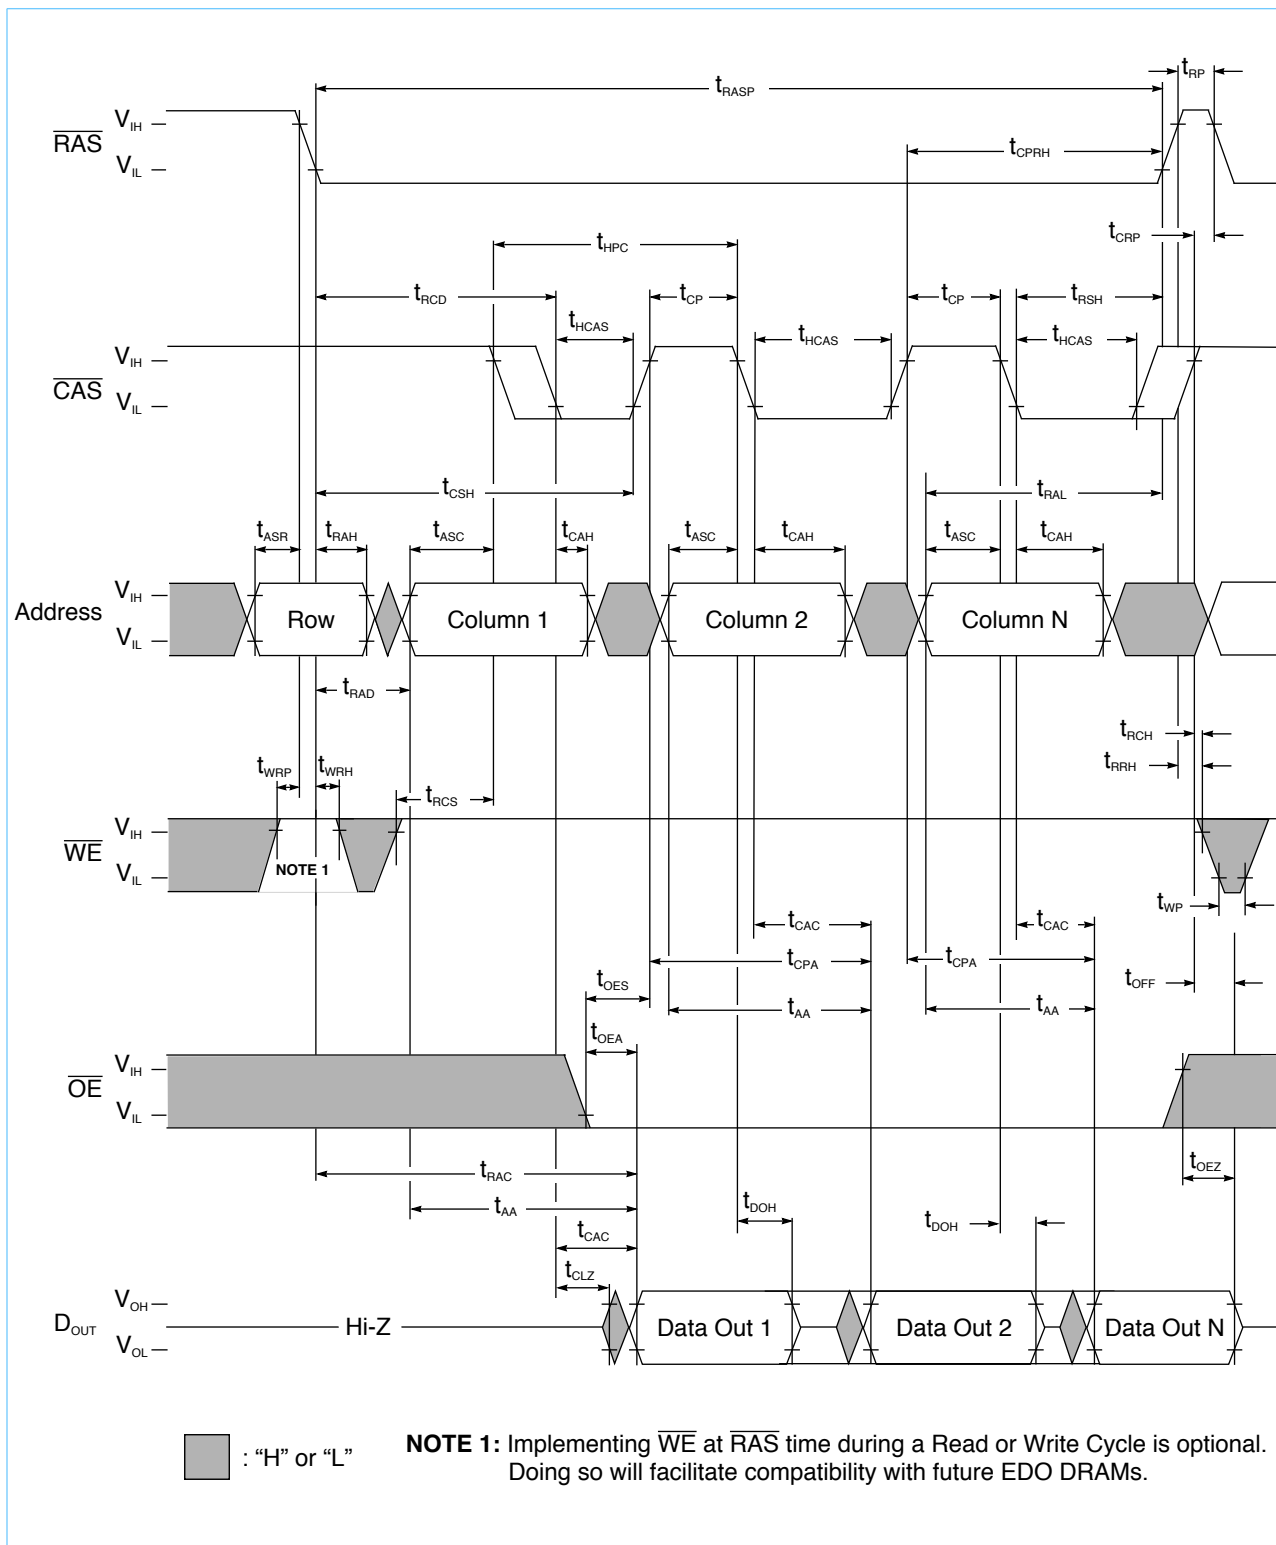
$t_{RP}$

$t_{RASP}$

$\overline{RAS}$ $V_{IH}$ $V_{IL}$

$t_{CPRH}$

$t_{CRP}$

$t_{HPC}$

$t_{RCD}$ $t_{CP}$ $t_{CP}$ $t_{RSH}$

$t_{HCAS}$ $t_{HCAS}$ $t_{HCAS}$ $t_{HCAS}$

$\overline{CAS}$ $V_{IH}$ $V_{IL}$

$t_{CSH}$ $t_{RAL}$

$t_{ASR}$ $t_{RAH}$ $t_{ASC}$ $t_{CAH}$ $t_{ASC}$ $t_{CAH}$ $t_{ASC}$ $t_{CAH}$

Address $V_{IH}$ $V_{IL}$ Row Column 1 Column 2 Column N

$t_{RAD}$

$t_{RCH}$

$t_{RRH}$

$t_{WRP}$ $t_{WRH}$

$t_{RCS}$

$\overline{WE}$ $V_{IH}$ $V_{IL}$ NOTE 1

$t_{WP}$

$t_{CAC}$ $t_{CAC}$

$t_{CPA}$ $t_{CPA}$

$t_{OES}$ $t_{OFF}$

$t_{AA}$ $t_{AA}$

$t_{OEA}$

$\overline{OE}$ $V_{IH}$ $V_{IL}$

$t_{OEZ}$

$t_{RAC}$

$t_{AA}$ $t_{DOH}$ $t_{DOH}$

$t_{CAC}$

$t_{CLZ}$

$D_{OUT}$ $V_{OH}$ $V_{OL}$ Hi-Z Data Out 1 Data Out 2 Data Out N

: "H" or "L"

NOTE 1: Implementing $\overline{WE}$ at $\overline{RAS}$ time during a Read or Write Cycle is optional. Doing so will facilitate compatibility with future EDO DRAMs.